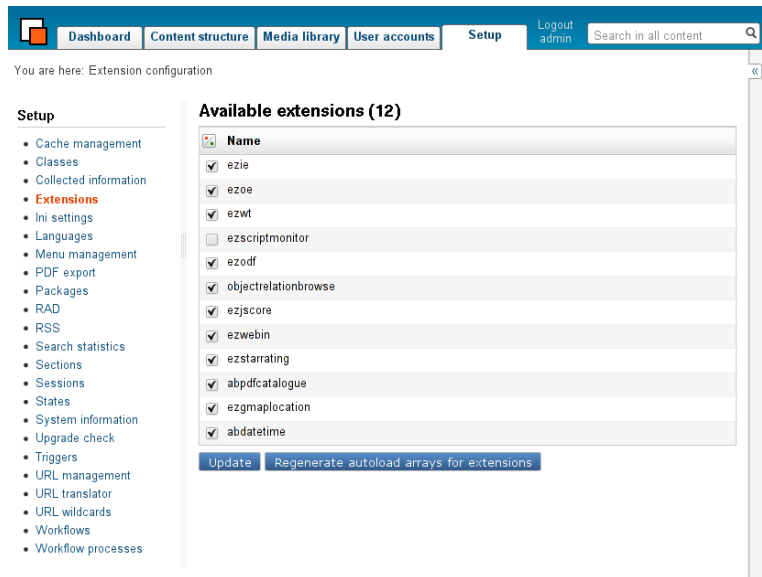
Dashboard | Content structure | Media library | User accounts | Setup | Logout admin | Search in all content

You are here: Extension configuration

«

Setup

- Cache management
- Classes
- Collected information
- Extensions
- Ini settings
- Languages
- Menu management
- PDF export
- Packages
- RAD
- RSS
- Search statistics
- Sections
- Sessions
- States
- System information
- Upgrade check
- Triggers
- URL management
- URL translator
- URL wildcards
- Workflows
- Workflow processes

Available extensions (12)

| | Name |
|---|---|
| ☑ | ezie |
| ☑ | ezoe |
| ☑ | ezwt |
| ☐ | ezscriptmonitor |
| ☑ | ezodf |
| ☑ | objectrelationbrowse |
| ☑ | ezjscore |
| ☑ | ezwebin |
| ☑ | ezstarrating |
| ☑ | abpdfcatalogue |
| ☑ | ezgmaplocation |
| ☑ | abdatetime |

Update | Regenerate autoload arrays for extensions